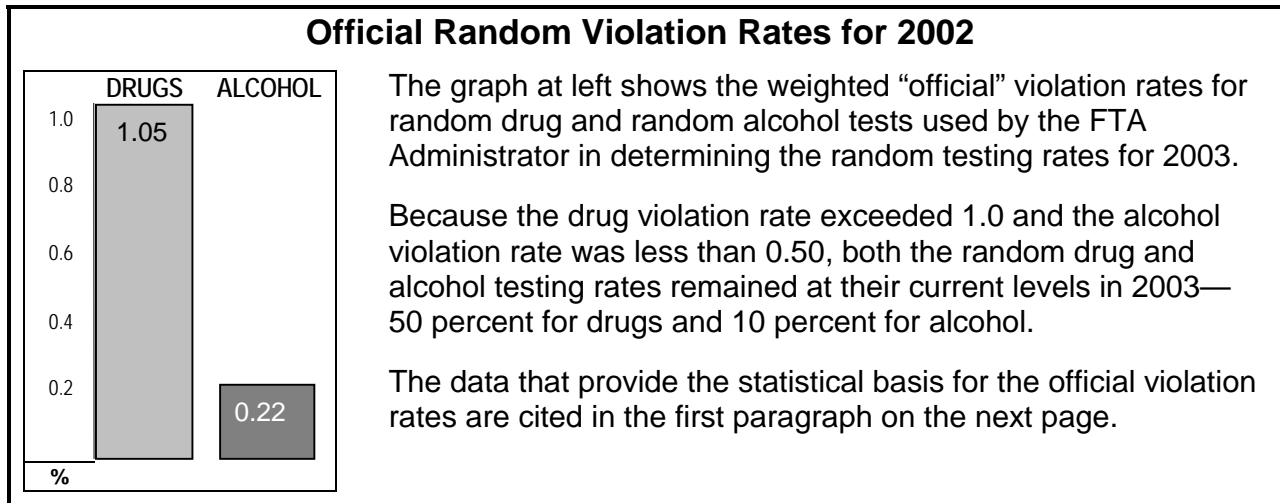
Official Random Violation Rates for 2002

| | DRUGS | ALCOHOL |
|---|---|---|
| 1.0 | 1.05 | |
| 0.8 | | |
| 0.6 | | |
| 0.4 | | |
| 0.2 | | 0.22 |
| % | | |

The graph at left shows the weighted "official" violation rates for random drug and random alcohol tests used by the FTA Administrator in determining the random testing rates for 2003.

Because the drug violation rate exceeded 1.0 and the alcohol violation rate was less than 0.50, both the random drug and alcohol testing rates remained at their current levels in 2003—50 percent for drugs and 10 percent for alcohol.

The data that provide the statistical basis for the official violation rates are cited in the first paragraph on the next page.